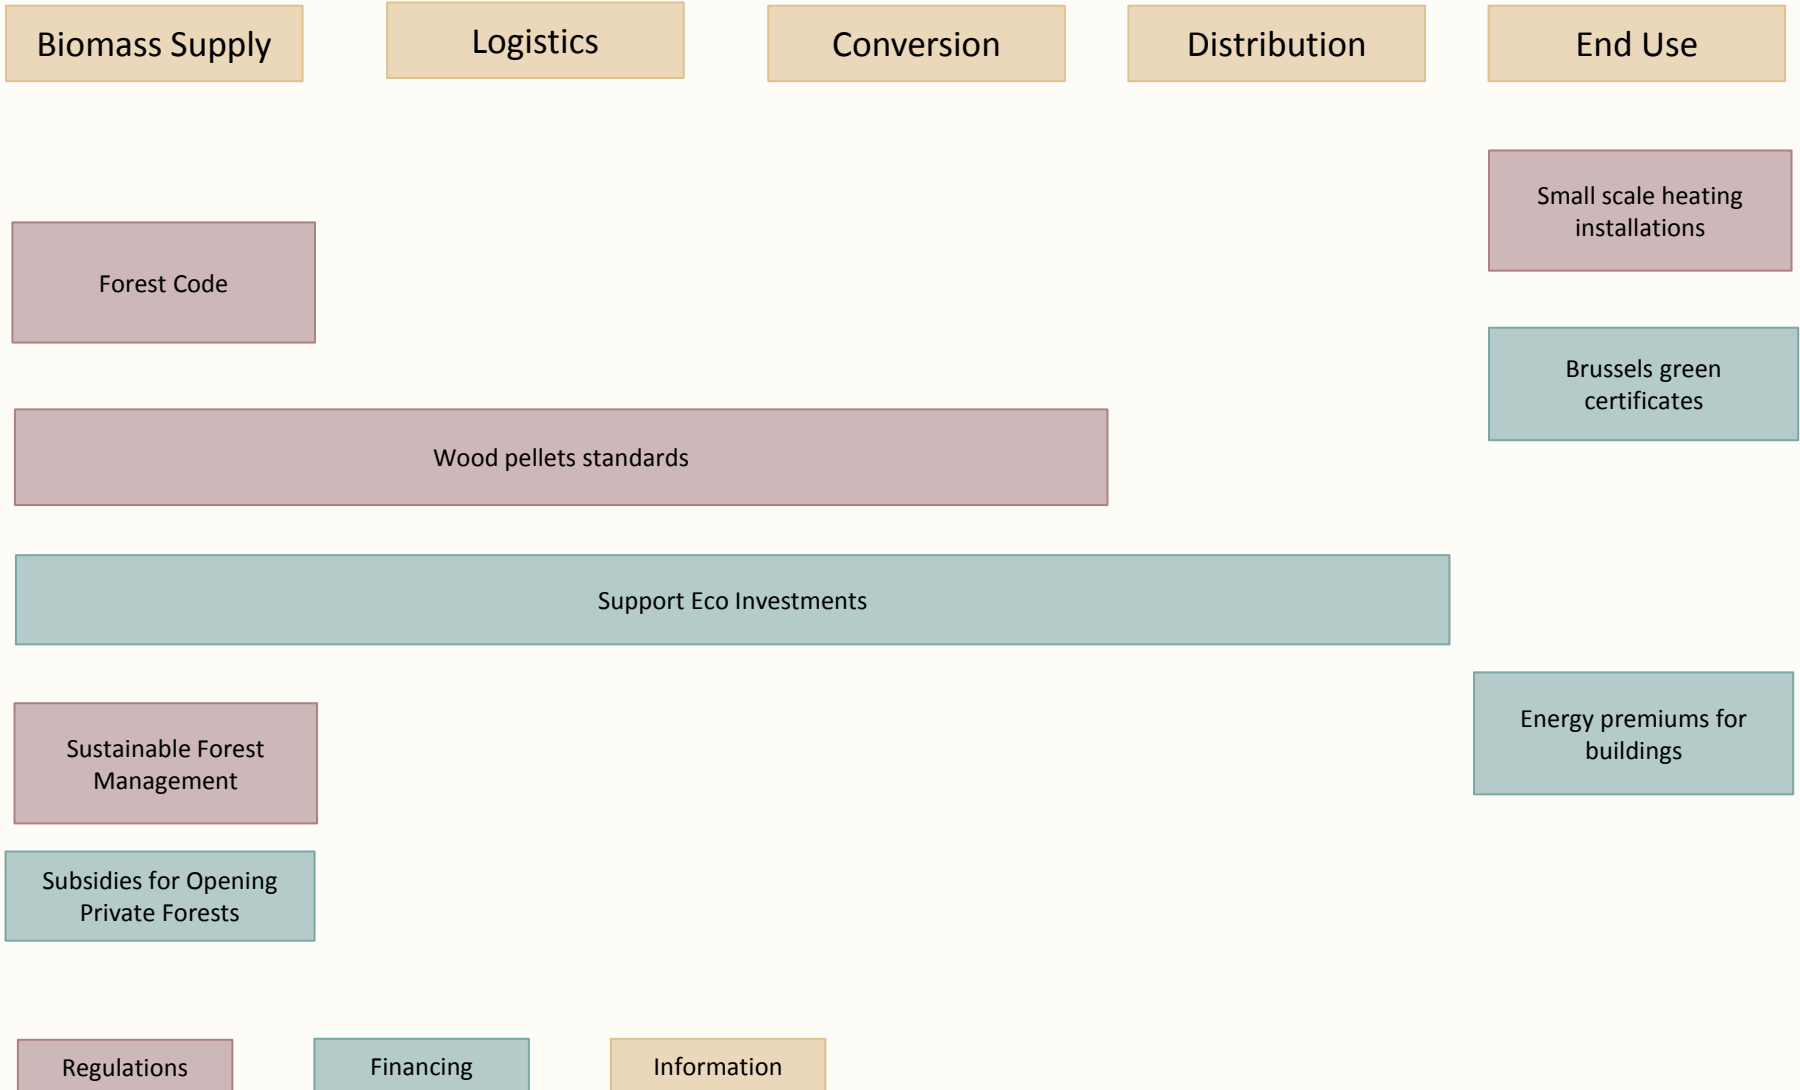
Biomass Supply

Logistics

Conversion

Distribution

End Use

Small scale heating installations

Forest Code

Brussels green certificates

Wood pellets standards

Support Eco Investments

Energy premiums for buildings

Sustainable Forest Management

Subsidies for Opening Private Forests

Regulations

Financing

Information